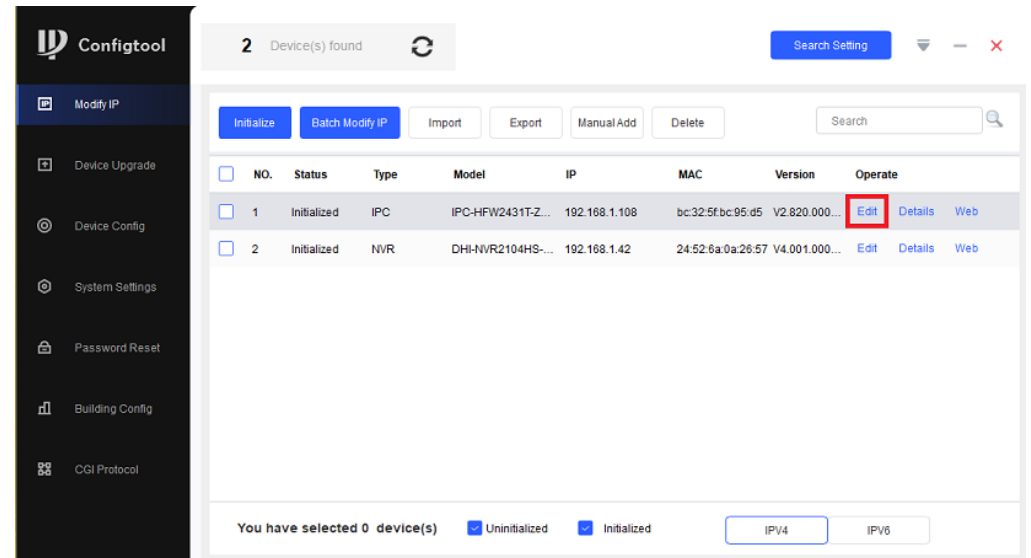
Configtool

Modify IP

Device Upgrade

Device Config

System Settings

Password Reset

Building Config

CGI Protocol

2 Device(s) found

Search Setting

Initialize

Batch Modify IP

Import

Export

Manual Add

Delete

Search

| NO. | Status | Type | Model | IP | MAC | Version | Operate | | |
|---|---|---|---|---|---|---|---|---|---|
| 1 | Initialized | IPC | IPC-HFW2431T-Z... | 192.168.1.108 | bc:32:5f:bc:95:d5 | V2.820.000... | Edit | Details | Web |
| 2 | Initialized | NVR | DHI-NVR2104HS-... | 192.168.1.42 | 24:52:6a:0a:26:57 | V4.001.000... | Edit | Details | Web |

You have selected 0 device(s)

Uninitialized

Initialized

IPV4

IPV6